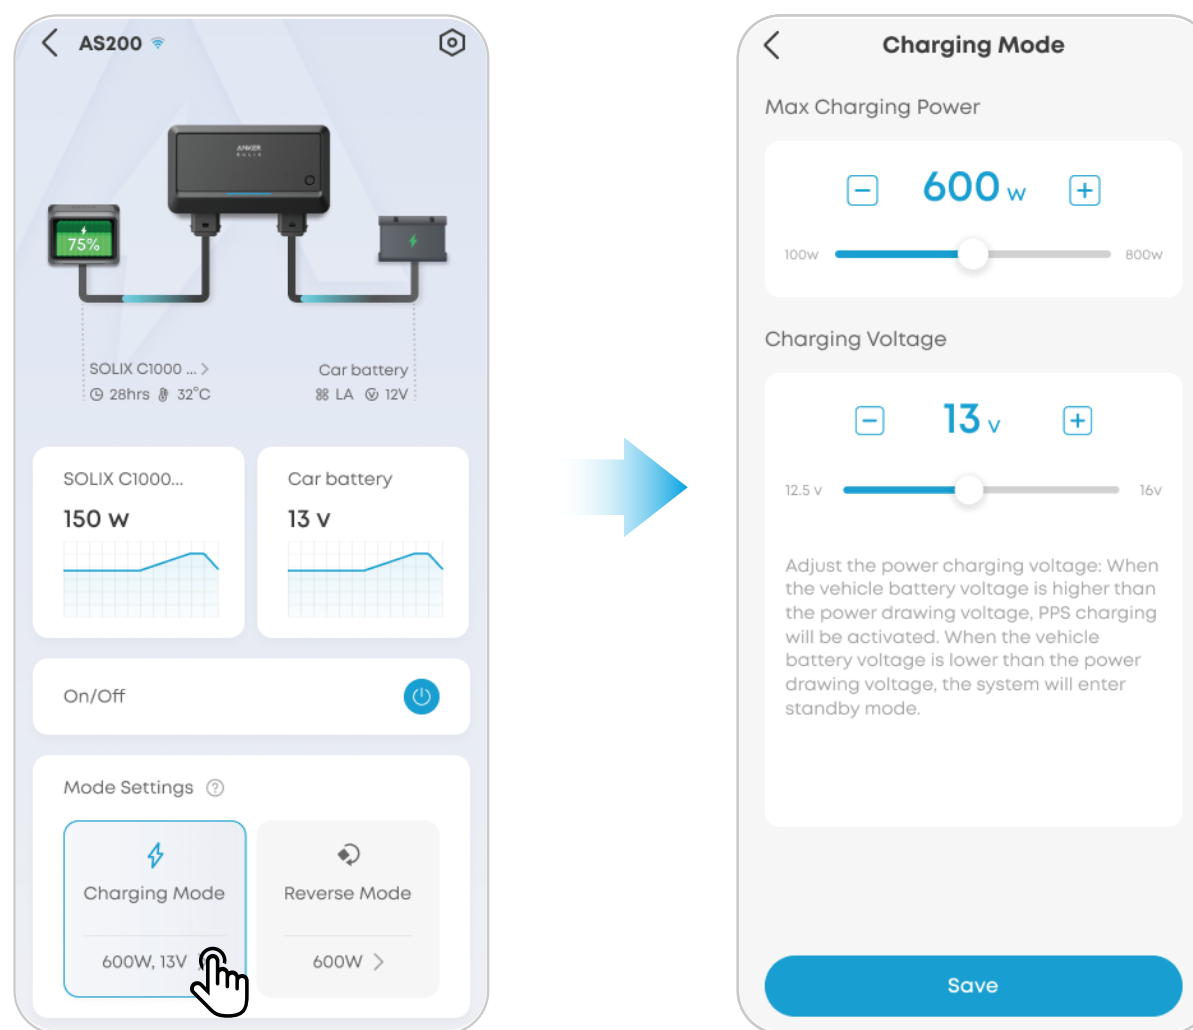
AS200

ANKER SOLIX

75%

SOLIX C1000 ...
28hrs 32°C

Car battery
LA 12V

SOLIX C1000...
150 w

Car battery
13 v

On/Off

Mode Settings

Charging Mode
600W, 13V

Reverse Mode
600W

Charging Mode

Max Charging Power

600 w

100w 800w

Charging Voltage

13 v

12.5 v 16v

Adjust the power charging voltage: When the vehicle battery voltage is higher than the power drawing voltage, PPS charging will be activated. When the vehicle battery voltage is lower than the power drawing voltage, the system will enter standby mode.

Save